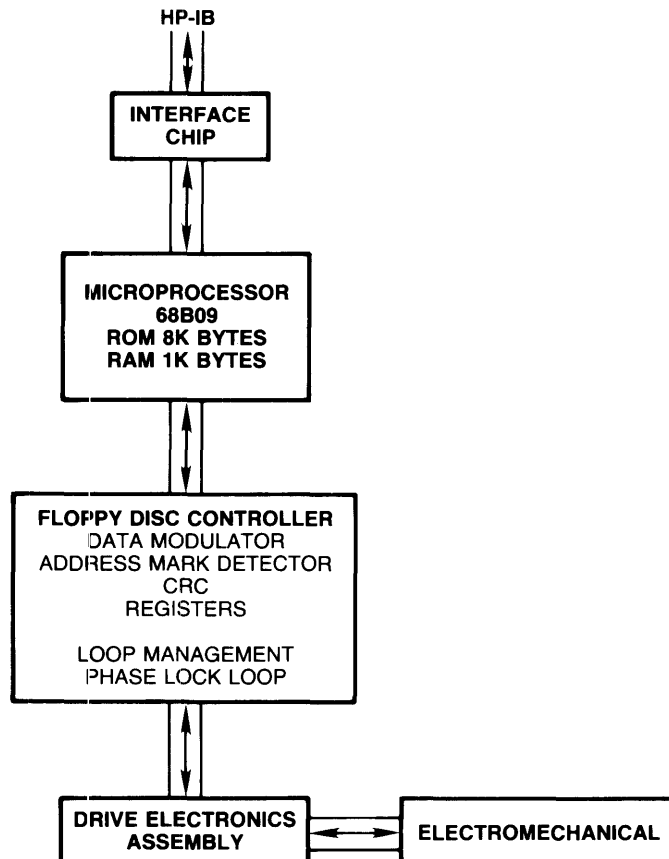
HP-IB

INTERFACE CHIP

MICROPROCESSOR
68B09
ROM 8K BYTES
RAM 1K BYTES

FLOPPY DISC CONTROLLER
DATA MODULATOR
ADDRESS MARK DETECTOR
CRC
REGISTERS

LOOP MANAGEMENT
PHASE LOCK LOOP

DRIVE ELECTRONICS ASSEMBLY

ELECTROMECHANICAL